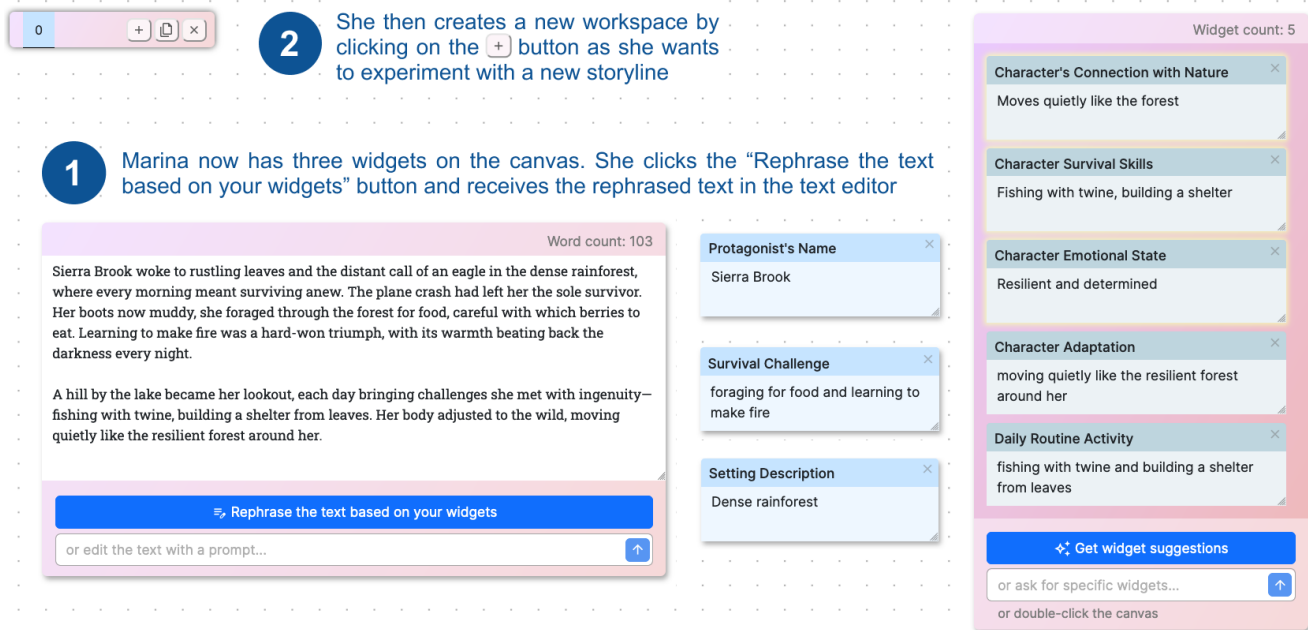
0 + ×

2 She then creates a new workspace by clicking on the + button as she wants to experiment with a new storyline

1 Marina now has three widgets on the canvas. She clicks the “Rephrase the text based on your widgets” button and receives the rephrased text in the text editor

Word count: 103

Sierra Brook woke to rustling leaves and the distant call of an eagle in the dense rainforest, where every morning meant surviving anew. The plane crash had left her the sole survivor. Her boots now muddy, she foraged through the forest for food, careful with which berries to eat. Learning to make fire was a hard-won triumph, with its warmth beating back the darkness every night.

A hill by the lake became her lookout, each day bringing challenges she met with ingenuity—fishing with twine, building a shelter from leaves. Her body adjusted to the wild, moving quietly like the resilient forest around her.

Rephrase the text based on your widgets

or edit the text with a prompt...

Protagonist's Name ×
Sierra Brook

Survival Challenge ×
foraging for food and learning to make fire

Setting Description ×
Dense rainforest

Widget count: 5

Character's Connection with Nature ×
Moves quietly like the forest

Character Survival Skills ×
Fishing with twine, building a shelter

Character Emotional State ×
Resilient and determined

Character Adaptation ×
moving quietly like the resilient forest around her

Daily Routine Activity ×
fishing with twine and building a shelter from leaves

Get widget suggestions

or ask for specific widgets...

or double-click the canvas